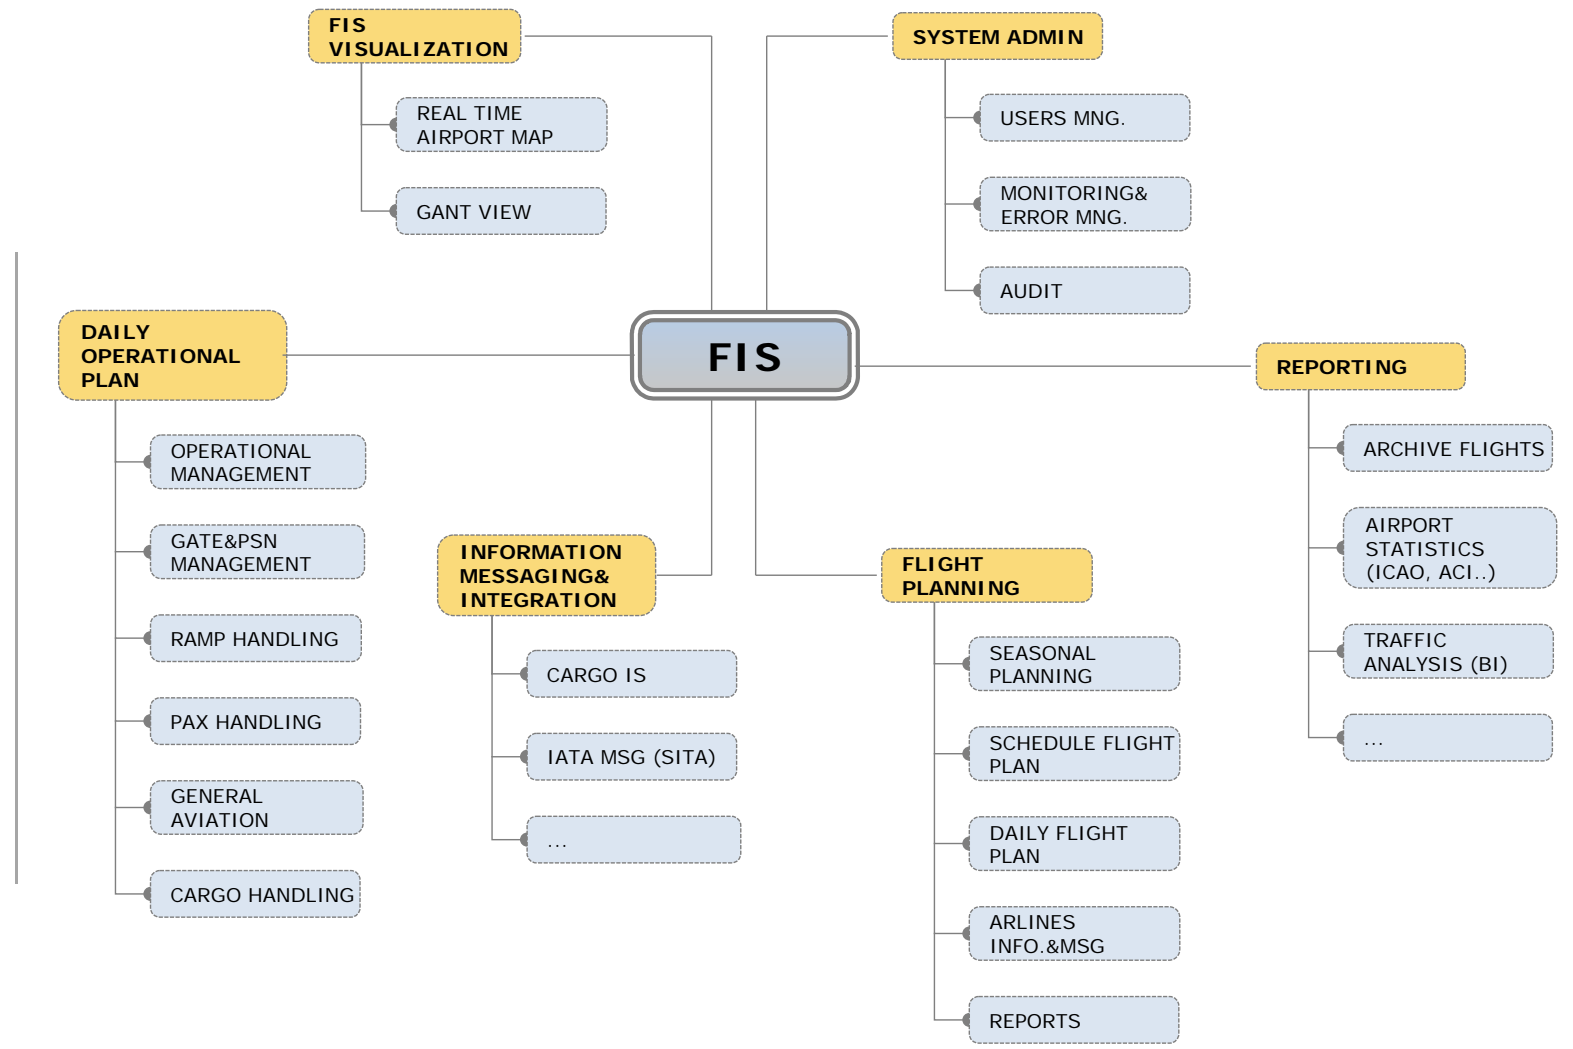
FIS VISUALIZATION

REAL TIME AIRPORT MAP

GANT VIEW

SYSTEM ADMIN

USERS MNG.

MONITORING& ERROR MNG.

AUDIT

DAILY OPERATIONAL PLAN

OPERATIONAL MANAGEMENT

GATE&PSN MANAGEMENT

RAMP HANDLING

PAX HANDLING

GENERAL AVIATION

CARGO HANDLING

FIS

REPORTING

ARCHIVE FLIGHTS

AIRPORT STATISTICS (ICAO, ACI..)

TRAFFIC ANALYSIS (BI)

...

INFORMATION MESSAGING& INTEGRATION

CARGO IS

IATA MSG (SITA)

...

FLIGHT PLANNING

SEASONAL PLANNING

SCHEDULE FLIGHT PLAN

DAILY FLIGHT PLAN

ARLINES INFO.&MSG

REPORTS